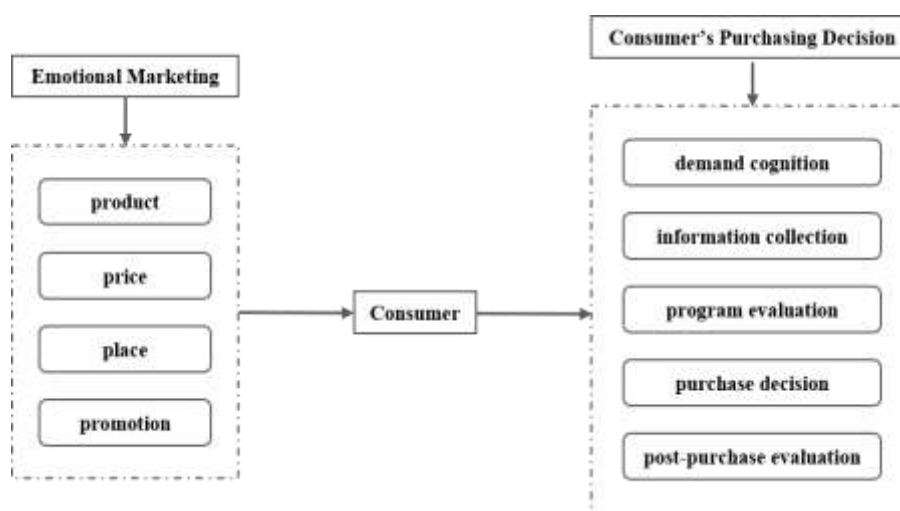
Emotional Marketing

product

price

place

promotion

Consumer

Consumer's Purchasing Decision

demand cognition

information collection

program evaluation

purchase decision

post-purchase evaluation